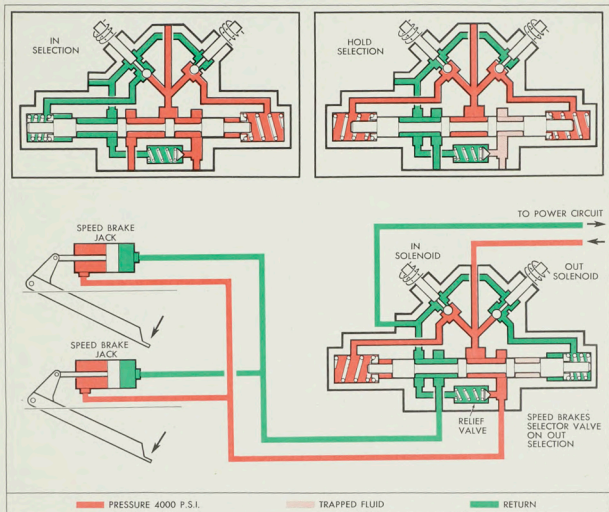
IN SELECTION

HOLD SELECTION

TO POWER CIRCUIT

SPEED BRAKE JACK

IN SOLENOID

OUT SOLENOID

SPEED BRAKE JACK

RELIEF VALVE

SPEED BRAKES SELECTOR VALVE ON OUT SELECTION

PRESSURE 4000 P.S.I.

TRAPPED FLUID

RETURN